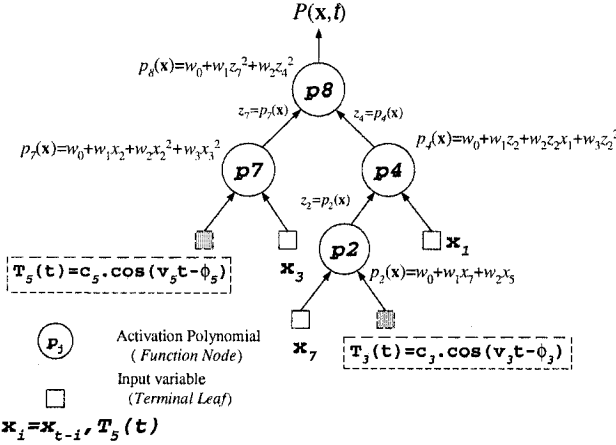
$P(\mathbf{x},t)$

$p_8(\mathbf{x})=w_0+w_1z_7^2+w_2z_4^2$

$p8$

$z_7=p_7(\mathbf{x})$

$z_4=p_4(\mathbf{x})$

$p_7(\mathbf{x})=w_0+w_1x_2+w_2x_2^2+w_3x_3^2$

$p_4(\mathbf{x})=w_0+w_1z_2+w_2z_2x_1+w_3z_2^2$

$p7$

$p4$

$z_2=p_2(\mathbf{x})$

$T_5(t)=c_5.\cos(v_5t-\phi_5)$

$x_3$

$p2$

$x_1$

$p_2(\mathbf{x})=w_0+w_1x_7+w_2x_5$

$p_j$ Activation Polynomial (Function Node)

$x_7$

$T_3(t)=c_3.\cos(v_3t-\phi_3)$

Input variable (Terminal Leaf)

$x_i=x_{t-i}, T_5(t)$